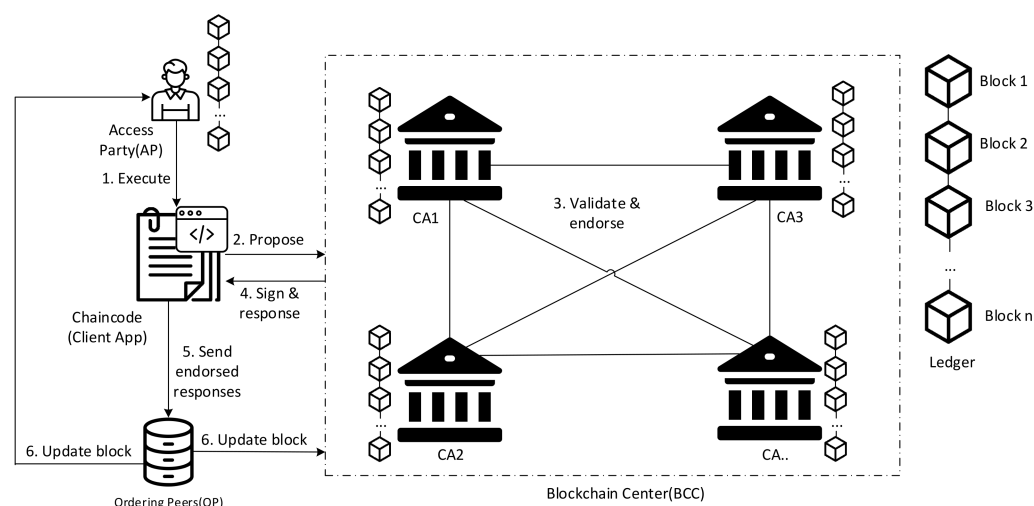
Access Party(AP)

1. Execute

</>

2. Propose

4. Sign & response

Chaincode (Client App)

5. Send endorsed responses

6. Update block

6. Update block

Ordering Peers(OP)

CA1

3. Validate & endorse

CA3

CA2

CA..

Blockchain Center(BCC)

Block 1

Block 2

Block 3

...

Block n

Ledger